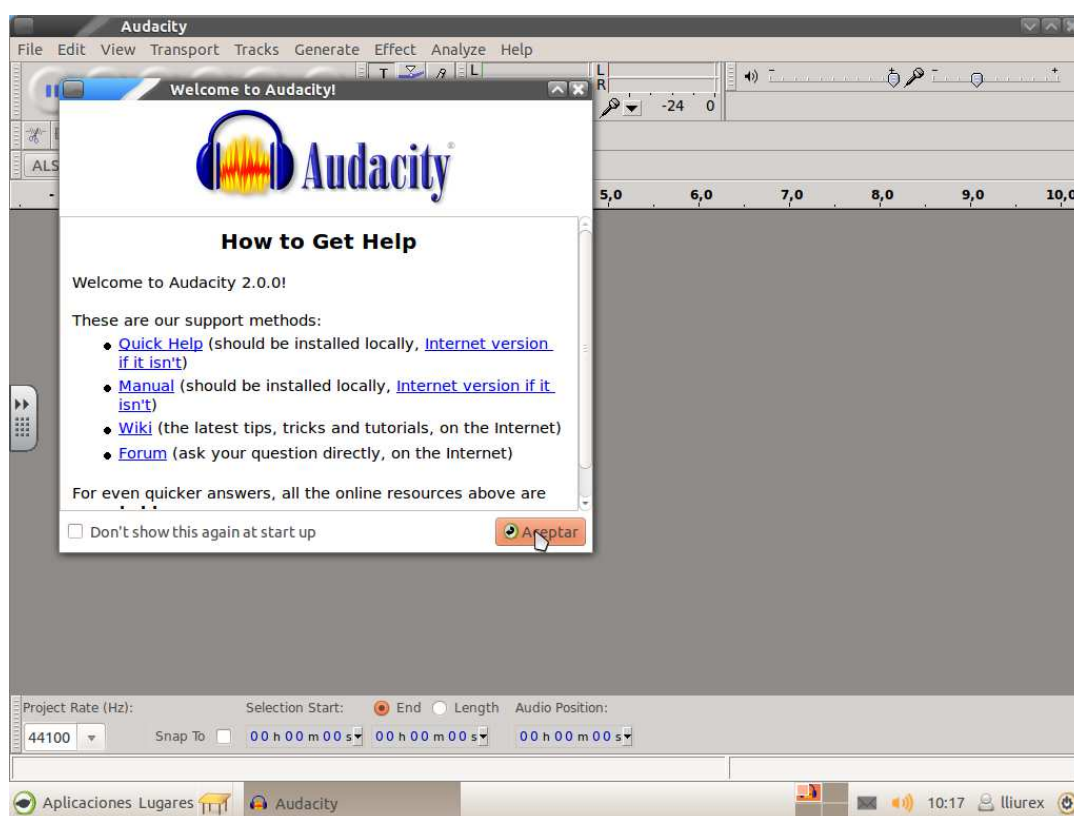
Audacity

File Edit View Transport Tracks Generate Effect Analyze Help

L
R

-24 0

ALS

5,0 6,0 7,0 8,0 9,0 10,0

Welcome to Audacity!

Audacity

How to Get Help

Welcome to Audacity 2.0.0!

These are our support methods:

- Quick Help (should be installed locally, Internet version if it isn't)
- Manual (should be installed locally, Internet version if it isn't)
- Wiki (the latest tips, tricks and tutorials, on the Internet)
- Forum (ask your question directly, on the Internet)

For even quicker answers, all the online resources above are

Don't show this again at start up

Aceptar

Project Rate (Hz): Selection Start: End Length Audio Position:

44100 Snap To 00 h 00 m 00 s 00 h 00 m 00 s 00 h 00 m 00 s

Aplicaciones Lugares Audacity 10:17 lliurex